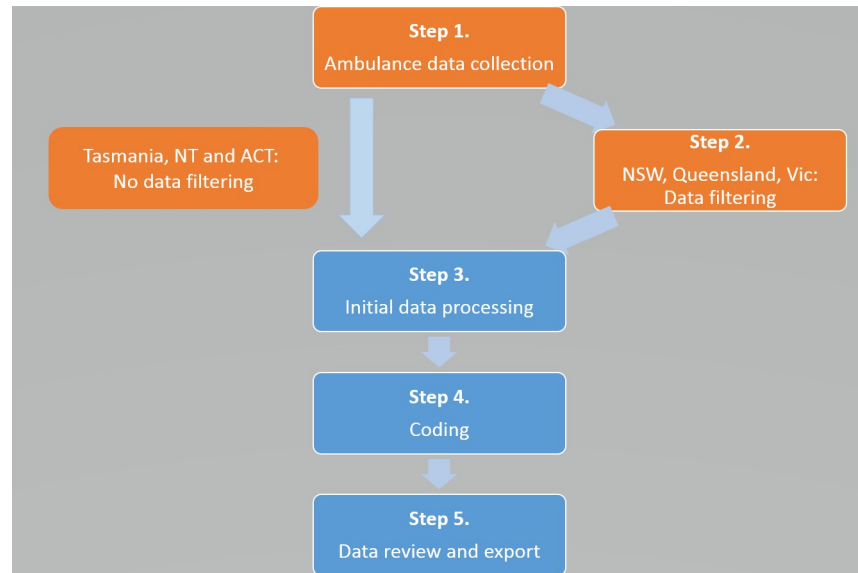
Step 1.
Ambulance data collection

Tasmania, NT and ACT:
No data filtering

Step 2.
NSW, Queensland, Vic:
Data filtering

Step 3.
Initial data processing

Step 4.
Coding

Step 5.
Data review and export